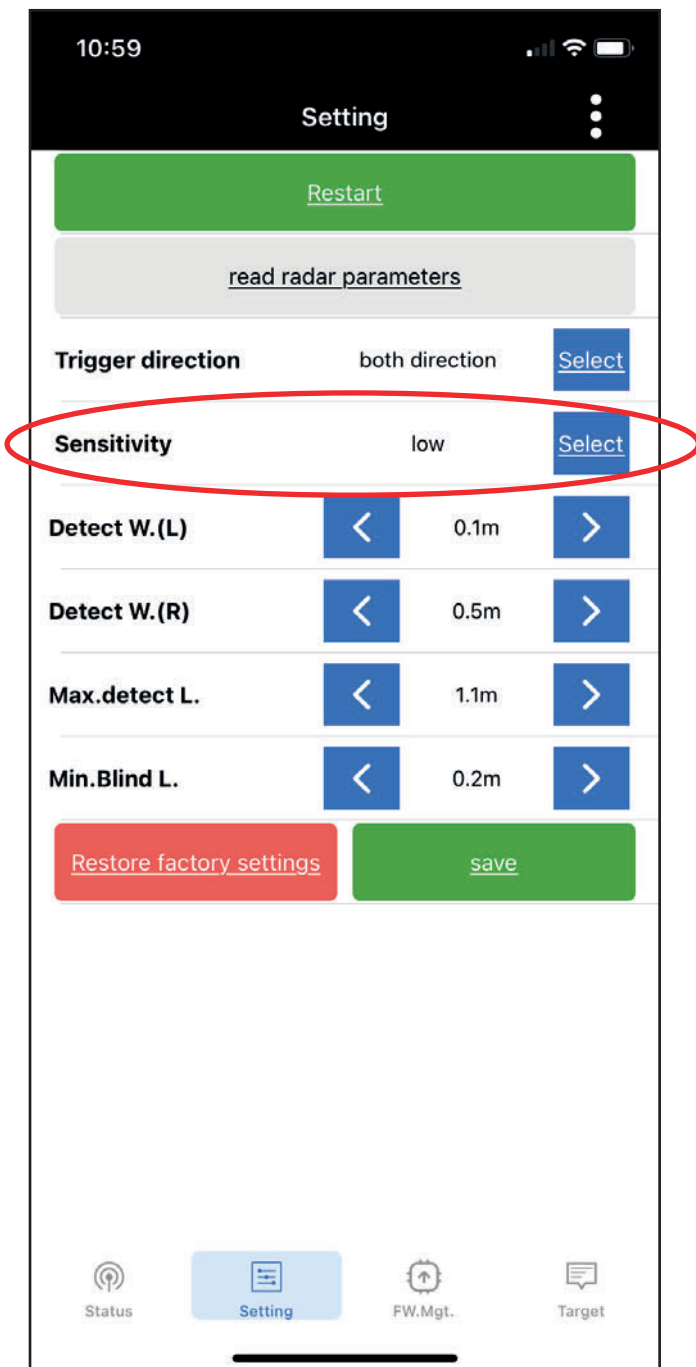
10:59

Setting

Restart

read radar parameters

Trigger direction both direction Select

Sensitivity low Select

Detect W.(L) < 0.1m >

Detect W.(R) < 0.5m >

Max.detect L. < 1.1m >

Min.Blind L. < 0.2m >

Restore factory settings

save

Status

Setting

FW.Mgt.

Target